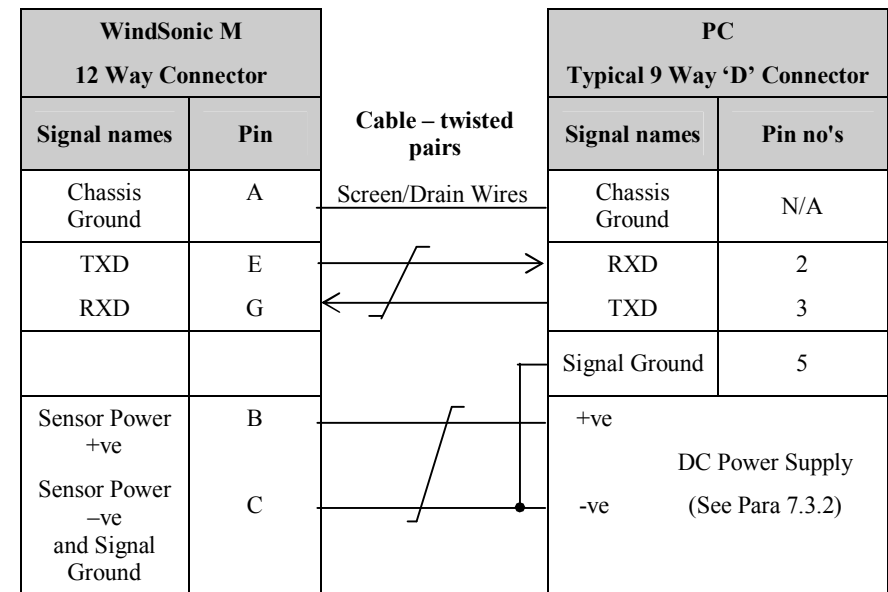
| WindSonic M 12 Way Connector | | | PC Typical 9 Way 'D' Connector | |
|---|---|---|---|---|
| Signal names | Pin | Cable – twisted pairs | Signal names | Pin no's |
| Chassis Ground | A | Screen/Drain Wires | Chassis Ground | N/A |
| TXD | E | | RXD | 2 |
| RXD | G | | TXD | 3 |
| | | | Signal Ground | 5 |
| Sensor Power +ve | B | | +ve | DC Power Supply |
| Sensor Power –ve and Signal Ground | C | | -ve | (See Para 7.3.2) |